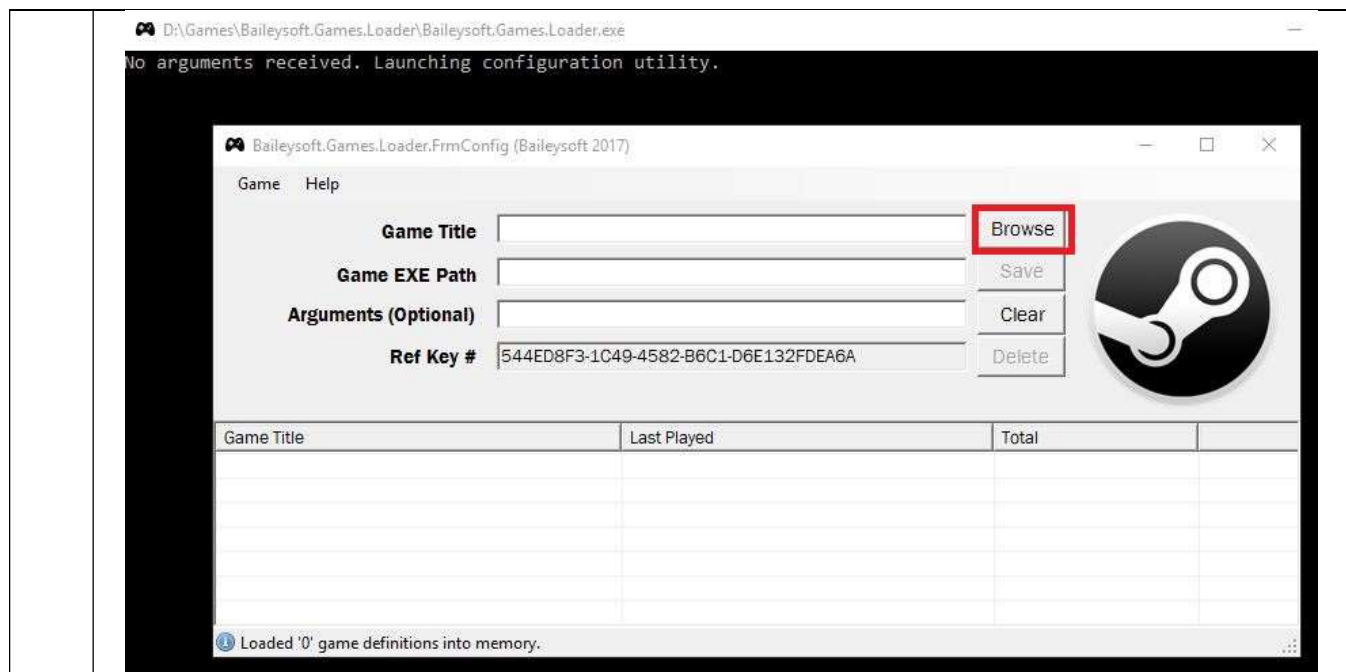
D:\Games\Baileysoft.Games.Loader\Baileysoft.Games.Loader.exe

No arguments received. Launching configuration utility.

Baileysoft.Games.Loader.FrmConfig (Baileysoft 2017)

Game Help

Game Title

Browse

Game EXE Path

Save

Arguments (Optional)

Clear

Ref Key # 544ED8F3-1C49-4582-B6C1-D6E132FDEA6A

Delete

| Game Title | Last Played | Total |
|---|---|---|
| | | |

Loaded '0' game definitions into memory.